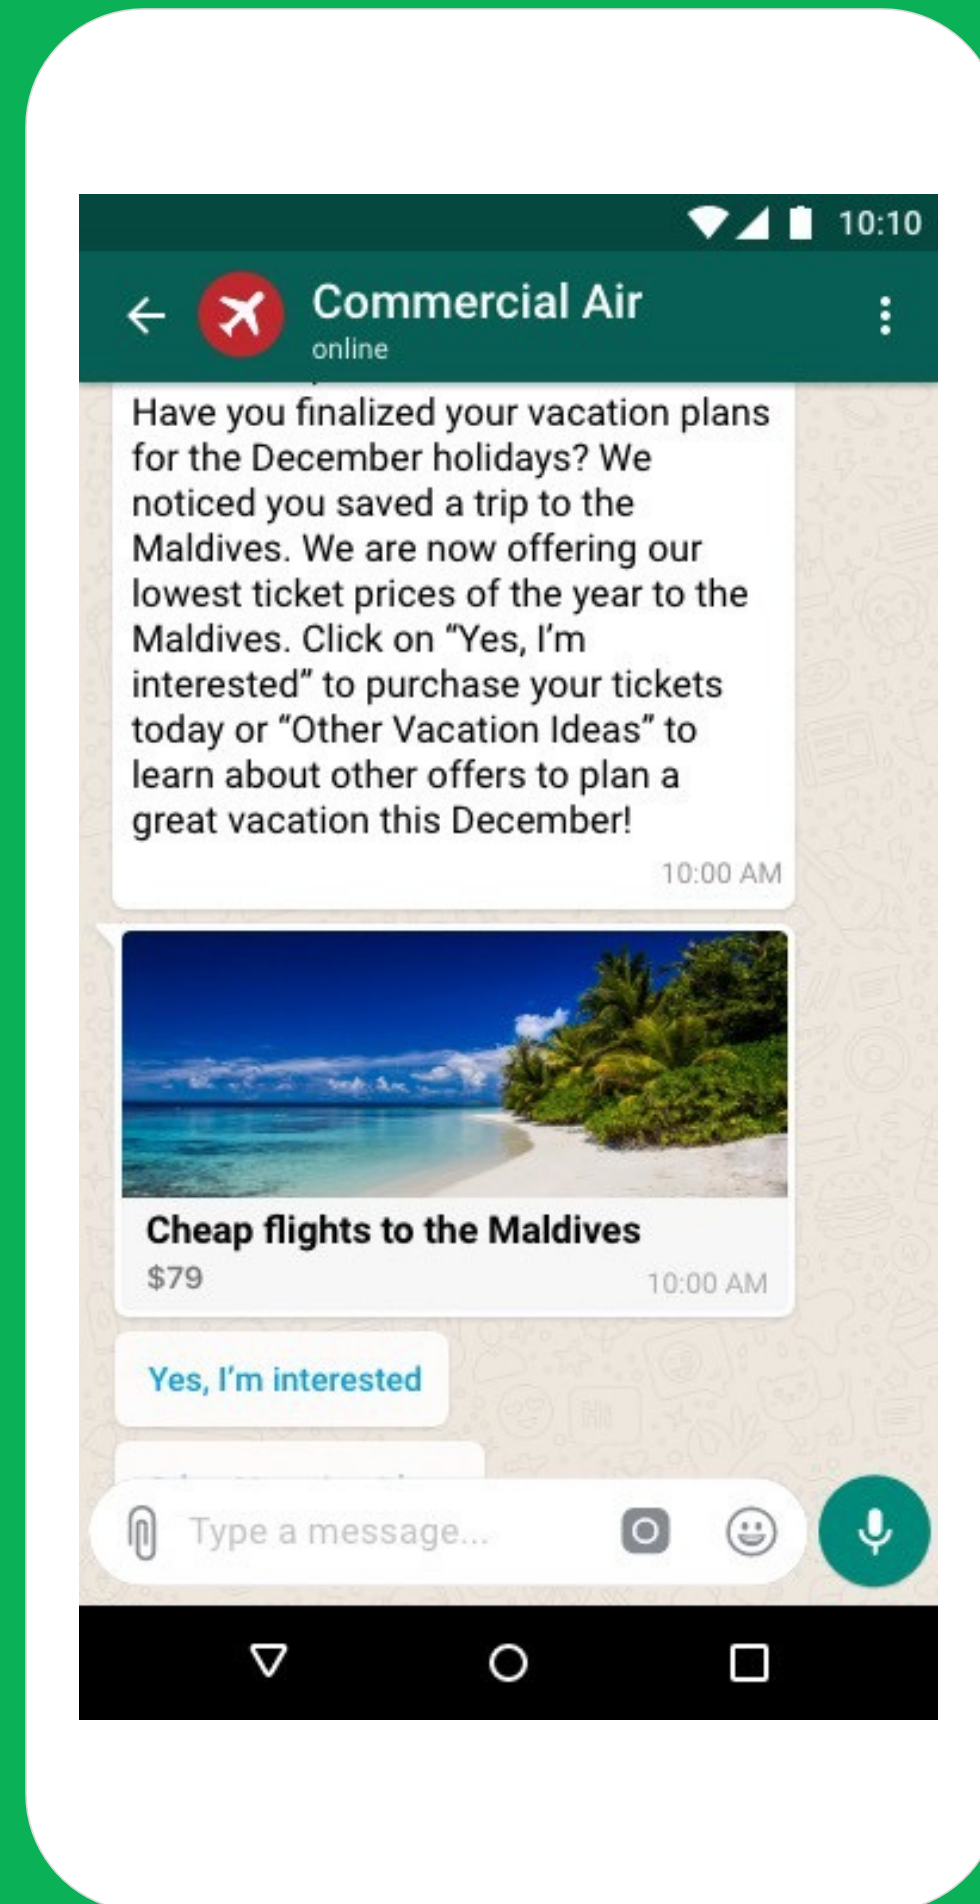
10:10

Commercial Air
online

Have you finalized your vacation plans for the December holidays? We noticed you saved a trip to the Maldives. We are now offering our lowest ticket prices of the year to the Maldives. Click on "Yes, I'm interested" to purchase your tickets today or "Other Vacation Ideas" to learn about other offers to plan a great vacation this December!

10:00 AM

Cheap flights to the Maldives
$79
10:00 AM

Yes, I'm interested

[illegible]

Type a message...